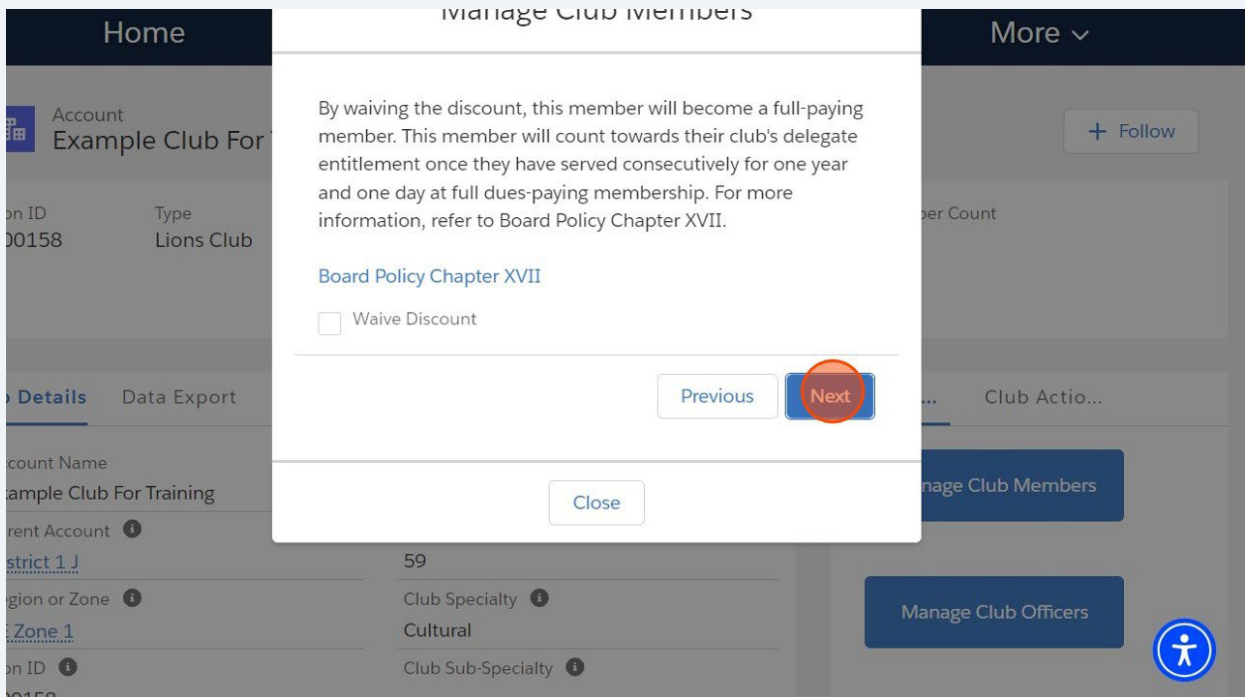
Home

Manage Club Members

More ⌄

Account
Example Club For

+ Follow

on ID
00158

Type
Lions Club

ber Count

By waiving the discount, this member will become a full-paying member. This member will count towards their club's delegate entitlement once they have served consecutively for one year and one day at full dues-paying membership. For more information, refer to Board Policy Chapter XVII.

Board Policy Chapter XVII

Waive Discount

Previous

Next

Close

Details

Data Export

Club Actio...

count Name
ample Club For Training

rent Account

strict 1 J

59

gion or Zone

Zone 1

Club Specialty

Cultural

on ID

Club Sub-Specialty

nage Club Members

Manage Club Officers